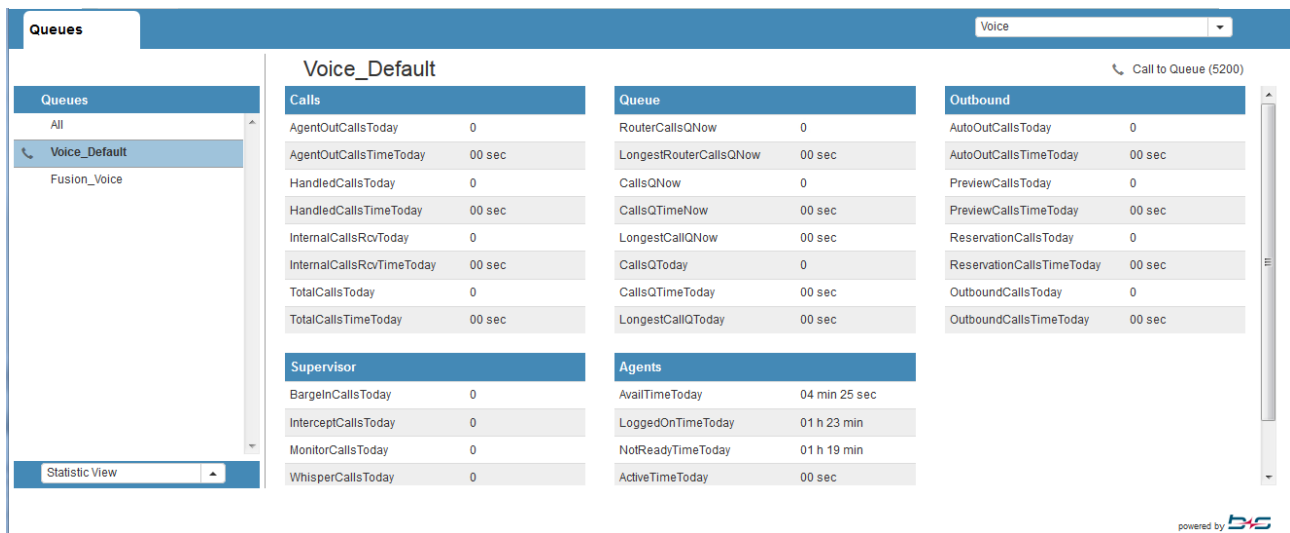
Queues

Voice

Voice_Default

Call to Queue (5200)

Queues

All

Voice_Default

Fusion_Voice

Statistic View

| Calls | |
|---|---|
| AgentOutCallsToday | 0 |
| AgentOutCallsTimeToday | 00 sec |
| HandledCallsToday | 0 |
| HandledCallsTimeToday | 00 sec |
| InternalCallsRcvToday | 0 |
| InternalCallsRcvTimeToday | 00 sec |
| TotalCallsToday | 0 |
| TotalCallsTimeToday | 00 sec |

| Queue | |
|---|---|
| RouterCallsQNow | 0 |
| LongestRouterCallsQNow | 00 sec |
| CallsQNow | 0 |
| CallsQTimeNow | 00 sec |
| LongestCallQNow | 00 sec |
| CallsQToday | 0 |
| CallsQTimeToday | 00 sec |
| LongestCallQToday | 00 sec |

| Outbound | |
|---|---|
| AutoOutCallsToday | 0 |
| AutoOutCallsTimeToday | 00 sec |
| PreviewCallsToday | 0 |
| PreviewCallsTimeToday | 00 sec |
| ReservationCallsToday | 0 |
| ReservationCallsTimeToday | 00 sec |
| OutboundCallsToday | 0 |
| OutboundCallsTimeToday | 00 sec |

| Supervisor | |
|---|---|
| BargeInCallsToday | 0 |
| InterceptCallsToday | 0 |
| MonitorCallsToday | 0 |
| WhisperCallsToday | 0 |

| Agents | |
|---|---|
| AvailTimeToday | 04 min 25 sec |
| LoggedOnTimeToday | 01 h 23 min |
| NotReadyTimeToday | 01 h 19 min |
| ActiveTimeToday | 00 sec |

powered by